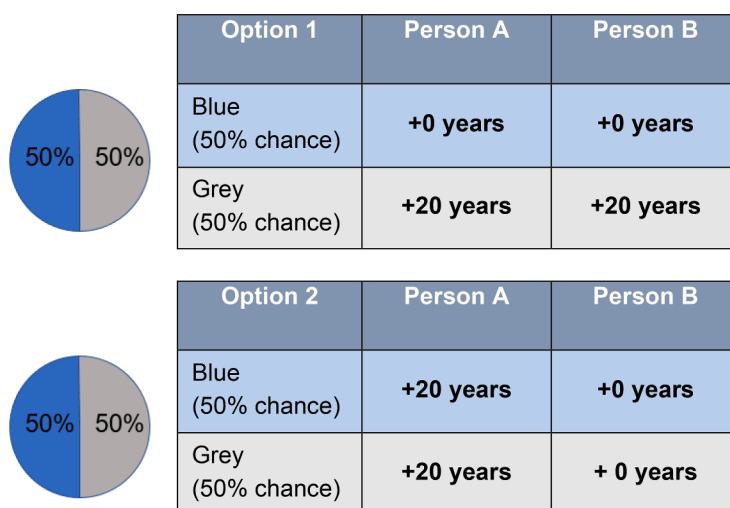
50% 50%

| Option 1 | Person A | Person B |
|---|---|---|
| Blue (50% chance) | +0 years | +0 years |
| Grey (50% chance) | +20 years | +20 years |

50% 50%

| Option 2 | Person A | Person B |
|---|---|---|
| Blue (50% chance) | +20 years | +0 years |
| Grey (50% chance) | +20 years | + 0 years |